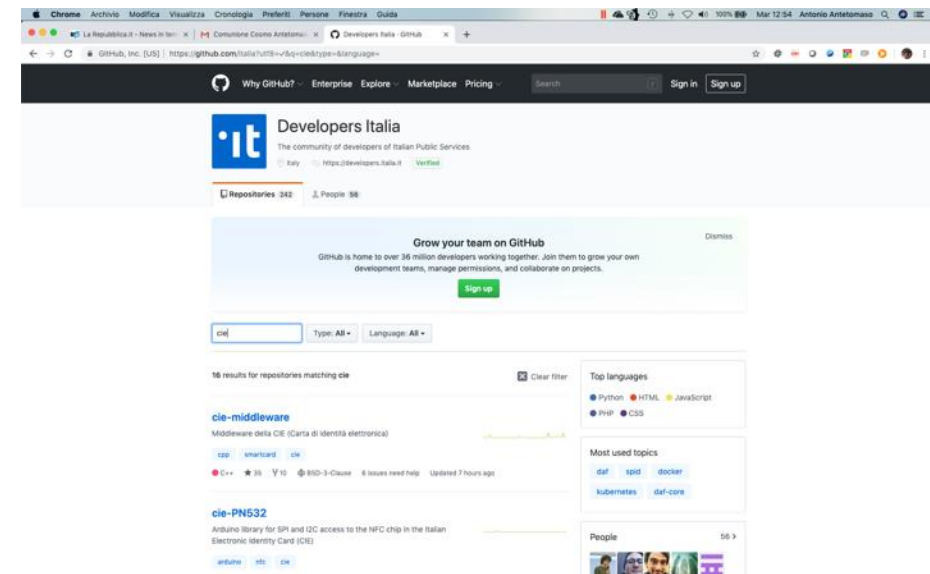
Chrome Archivio Modifica Visualizza Cronologia Preferiti Persone Finestra Guida

100% Mar 12:54 Antonio Anteomaso

La Repubblica.it - News in tem | Comunione Cosmo Antetomaso | Developers Italia · GitHub

GitHub, Inc. [US] | https://github.com/italia?utf8=✓&q=cie&type=&language=

Why GitHub? Enterprise Explore Marketplace Pricing Search Sign in Sign up

Developers Italia

The community of developers of Italian Public Services

Italy https://developers.italia.it Verified

Repositories 242 People 56

Dismiss

Grow your team on GitHub

GitHub is home to over 36 million developers working together. Join them to grow your own development teams, manage permissions, and collaborate on projects.

Sign up

cie

Type: All Language: All

16 results for repositories matching cie

Clear filter

cie-middleware

Middleware della CIE (Carta di identità elettronica)

cpp smartcard cie

C++ 35 10 BSD-3-Clause 6 issues need help Updated 7 hours ago

cie-PN532

Arduino library for SPI and I2C access to the NFC chip in the Italian Electronic Identity Card (CIE)

arduino nfc cie

Top languages

Python HTML JavaScript PHP CSS

Most used topics

daf spid docker kubernetes daf-core

People 56